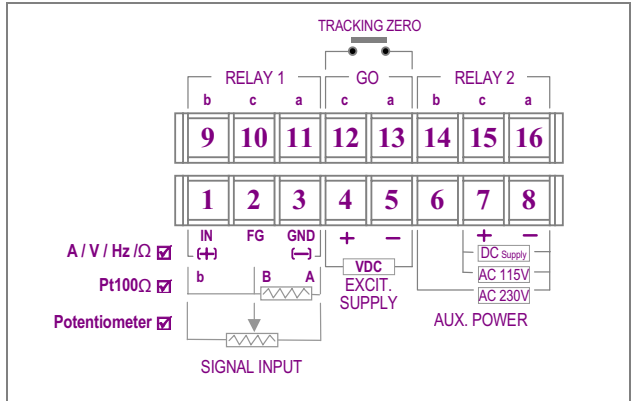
TRACKING ZERO

RELAY 1 GO RELAY 2

b c a c a b c a

9 10 11 12 13 14 15 16

1 2 3 4 5 6 7 8

IN (+) FG GND (−) + − + −

A / V / Hz / Ω ☑

Pt100Ω ☑

Potentiometer ☑

b B A

VDC

EXCIT. SUPPLY

DC Supply

AC 115V

AC 230V

AUX. POWER

SIGNAL INPUT